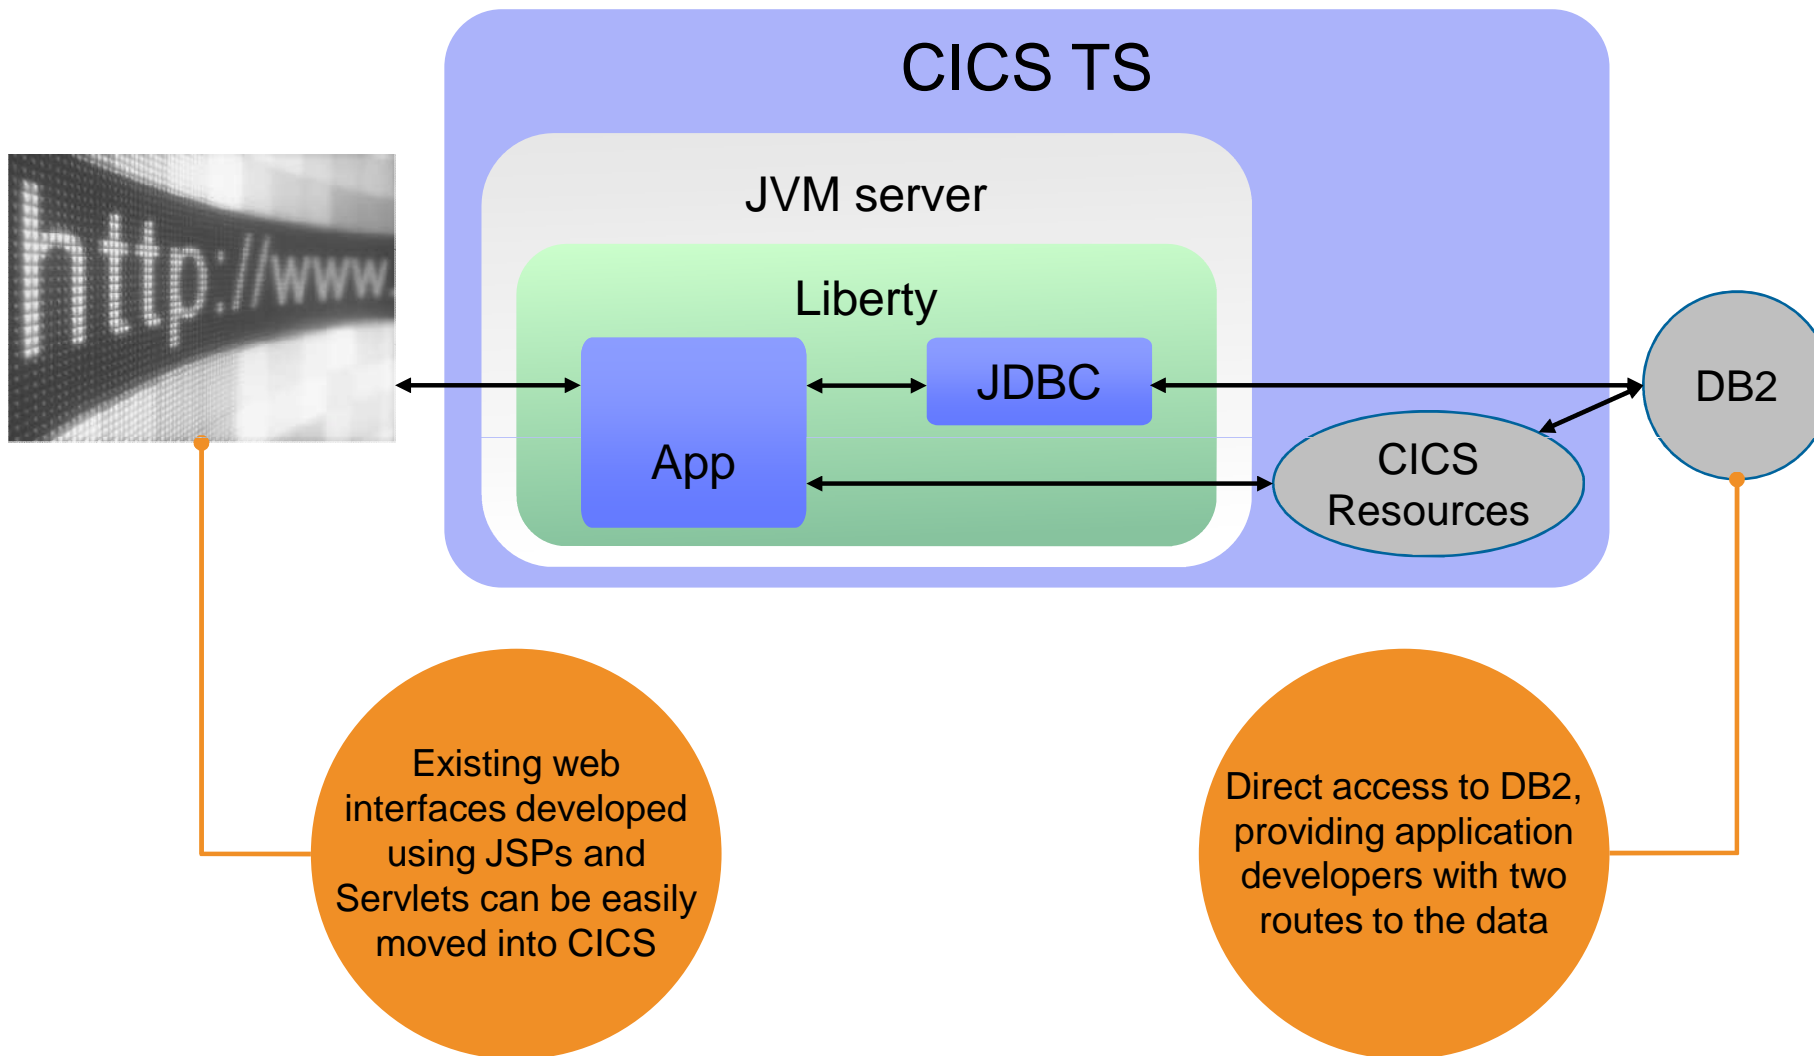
http://www.

CICS TS

JVM server

Liberty

App

JDBC

CICS Resources

DB2

Existing web interfaces developed using JSPs and Servlets can be easily moved into CICS

Direct access to DB2, providing application developers with two routes to the data